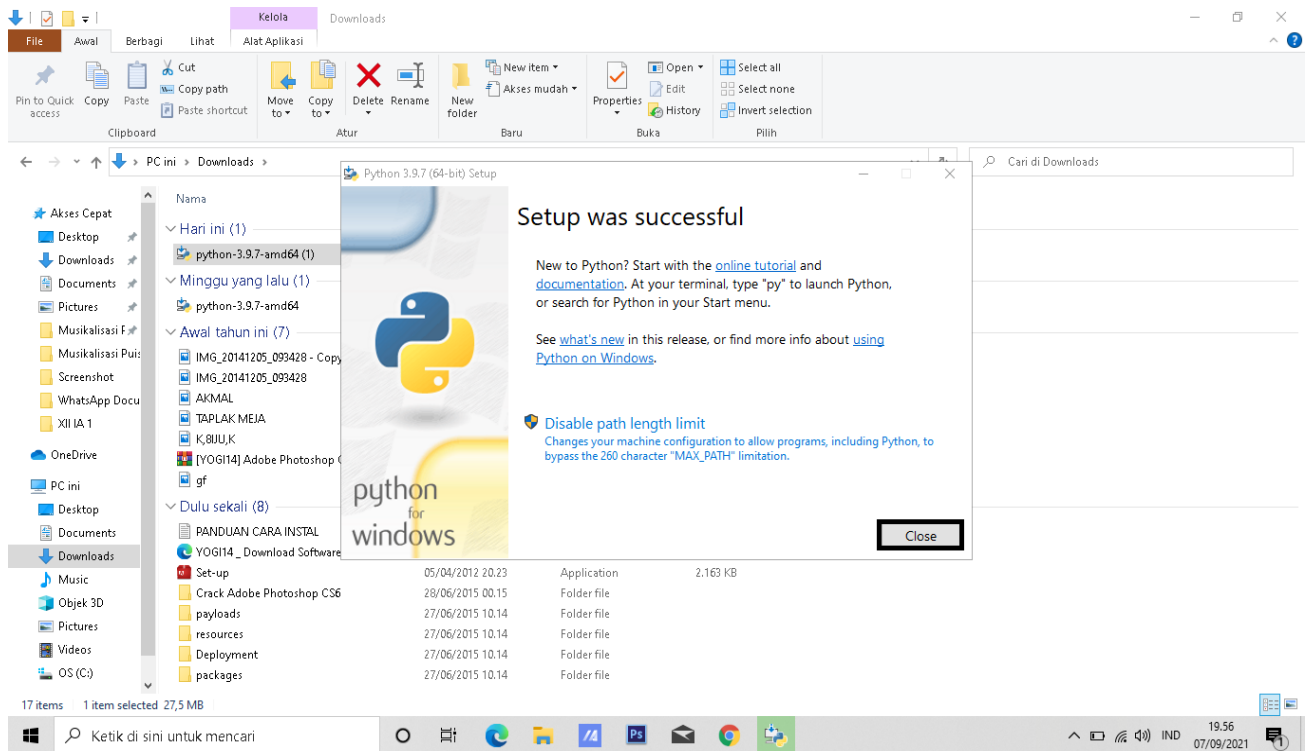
Kelola
Downloads
File
Awal
Berbagi
Lihat
Alat Aplikasi

Pin to Quick access
Copy
Paste
Cut
Copy path
Paste shortcut
Clipboard
Move to
Copy to
Delete
Rename
Atur
New folder
New item
Akses mudah
Baru
Properties
Open
Edit
History
Buka
Select all
Select none
Invert selection
Pilih

PC ini > Downloads >
Cari di Downloads

Akses Cepat
Desktop
Downloads
Documents
Pictures
Musikalisasi P
Musikalisasi Puis
Screenshot
WhatsApp Docu
XII IA 1
OneDrive
PC ini
Desktop
Documents
Downloads
Music
Objek 3D
Pictures
Videos
OS (C:)

Nama
Hari ini (1)
python-3.9.7-amd64 (1)
Minggu yang lalu (1)
python-3.9.7-amd64
Awal tahun ini (7)
IMG_20141205_093428 - Copy
IMG_20141205_093428
AKMAL
TAPLAK MEJA
K,8JJU,K
[YOGI14] Adobe Photoshop C
gf
Dulu sekali (8)
PANDUAN CARA INSTAL
YOGI14 _ Download Software
Set-up
Crack Adobe Photoshop CS6
payloads
resources
Deployment
packages

| | | | |
|---|---|---|---|
| Set-up | 05/04/2012 20.23 | Application | 2.163 KB |
| Crack Adobe Photoshop CS6 | 28/06/2015 00.15 | Folder file | |
| payloads | 27/06/2015 10.14 | Folder file | |
| resources | 27/06/2015 10.14 | Folder file | |
| Deployment | 27/06/2015 10.14 | Folder file | |
| packages | 27/06/2015 10.14 | Folder file | |

Python 3.9.7 (64-bit) Setup
Setup was successful
New to Python? Start with the online tutorial and documentation. At your terminal, type "py" to launch Python, or search for Python in your Start menu.

See what's new in this release, or find more info about using Python on Windows.

Disable path length limit
Changes your machine configuration to allow programs, including Python, to bypass the 260 character "MAX_PATH" limitation.

python for windows
Close

17 items 1 item selected 27,5 MB
Ketik di sini untuk mencari
IND
19.56
07/09/2021